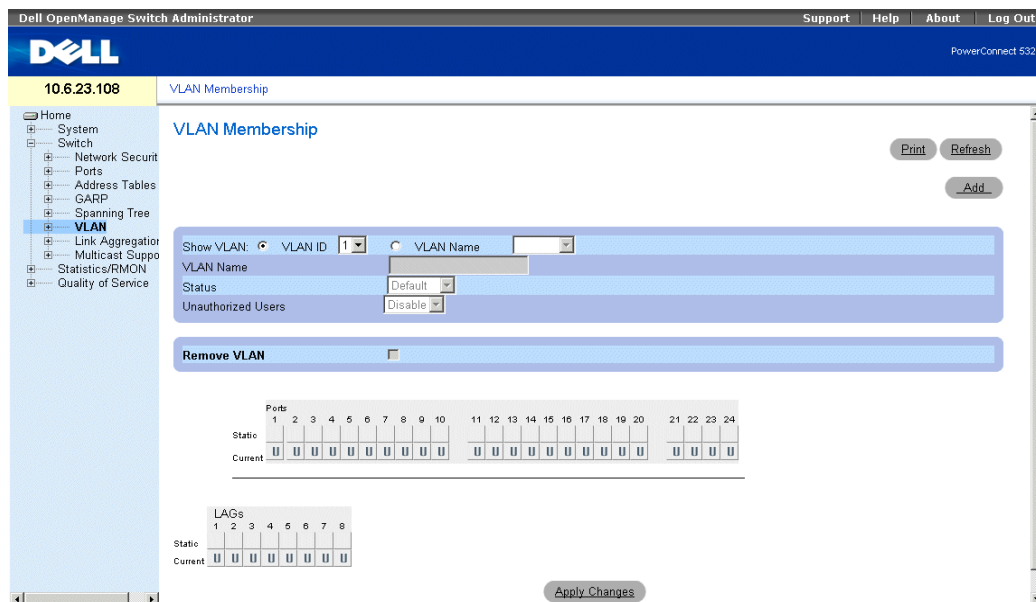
Dell OpenManage Switch Administrator

Support | Help | About | Log Out

DELL

PowerConnect 532

10.6.23.108

VLAN Membership

Home
System
Switch
Network Securit
Ports
Address Tables
GARP
Spanning Tree
VLAN
Link Aggregatio
Multicast Suppo
Statistics/RMON
Quality of Service

VLAN Membership

Print | Refresh

Add

Show VLAN: VLAN ID 1 VLAN Name

VLAN Name

Status Default

Unauthorized Users Disable

Remove VLAN

Ports

| | 1 | 2 | 3 | 4 | 5 | 6 | 7 | 8 | 9 | 10 | 11 | 12 | 13 | 14 | 15 | 16 | 17 | 18 | 19 | 20 | 21 | 22 | 23 | 24 |
|---|---|---|---|---|---|---|---|---|---|---|---|---|---|---|---|---|---|---|---|---|---|---|---|---|
| Static | | | | | | | | | | | | | | | | | | | | | | | | |
| Current | U | U | U | U | U | U | U | U | U | U | U | U | U | U | U | U | U | U | U | U | U | U | U | U |

LAGs

| | 1 | 2 | 3 | 4 | 5 | 6 | 7 | 8 |
|---|---|---|---|---|---|---|---|---|
| Static | | | | | | | | |
| Current | U | U | U | U | U | U | U | U |

Apply Changes